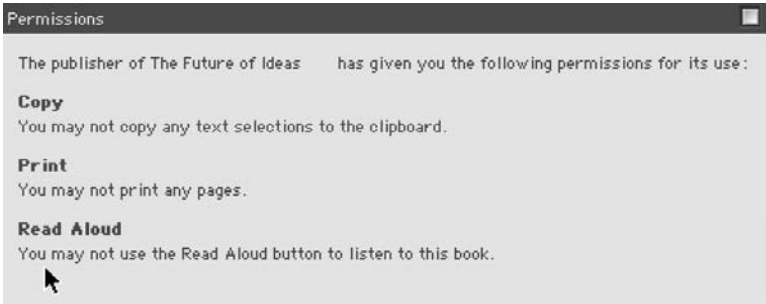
Permissions

The publisher of The Future of Ideas has given you the following permissions for its use:

Copy
You may not copy any text selections to the clipboard.

Print
You may not print any pages.

Read Aloud
You may not use the Read Aloud button to listen to this book.